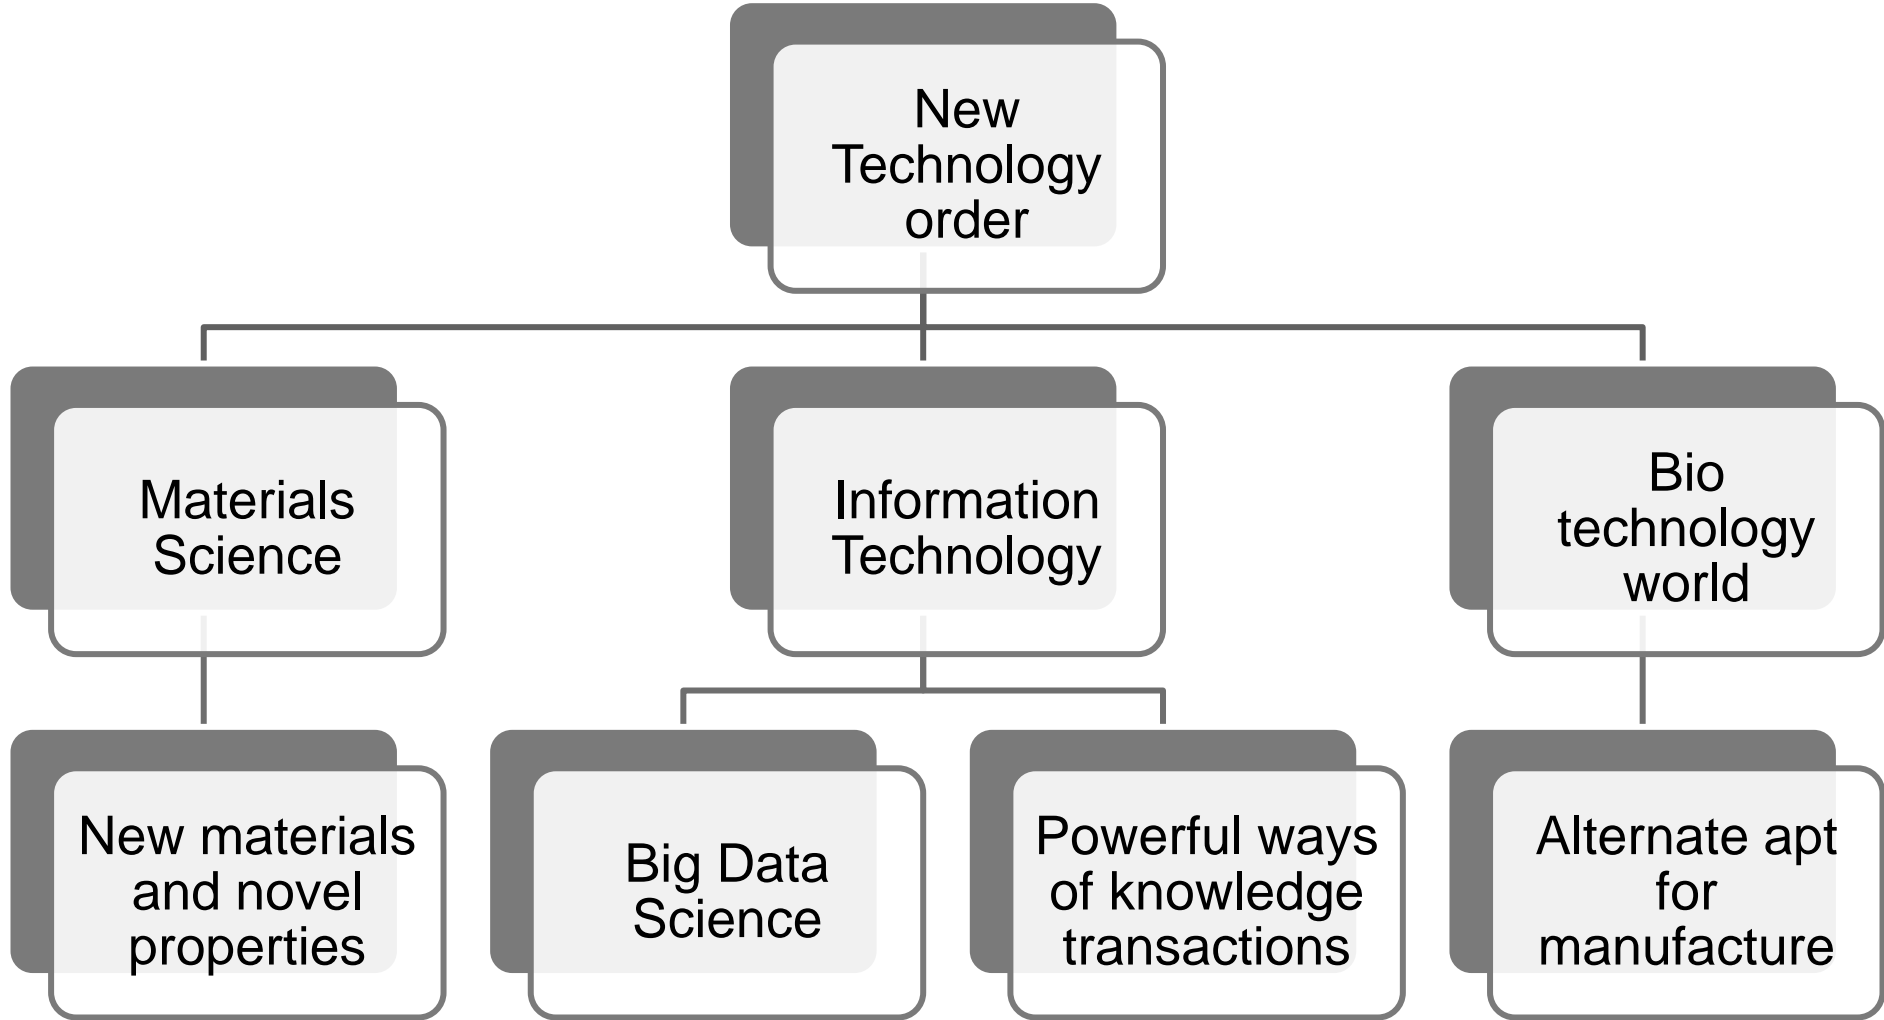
New Technology order

Materials Science

Information Technology

Bio technology world

New materials and novel properties

Big Data Science

Powerful ways of knowledge transactions

Alternate apt for manufacture